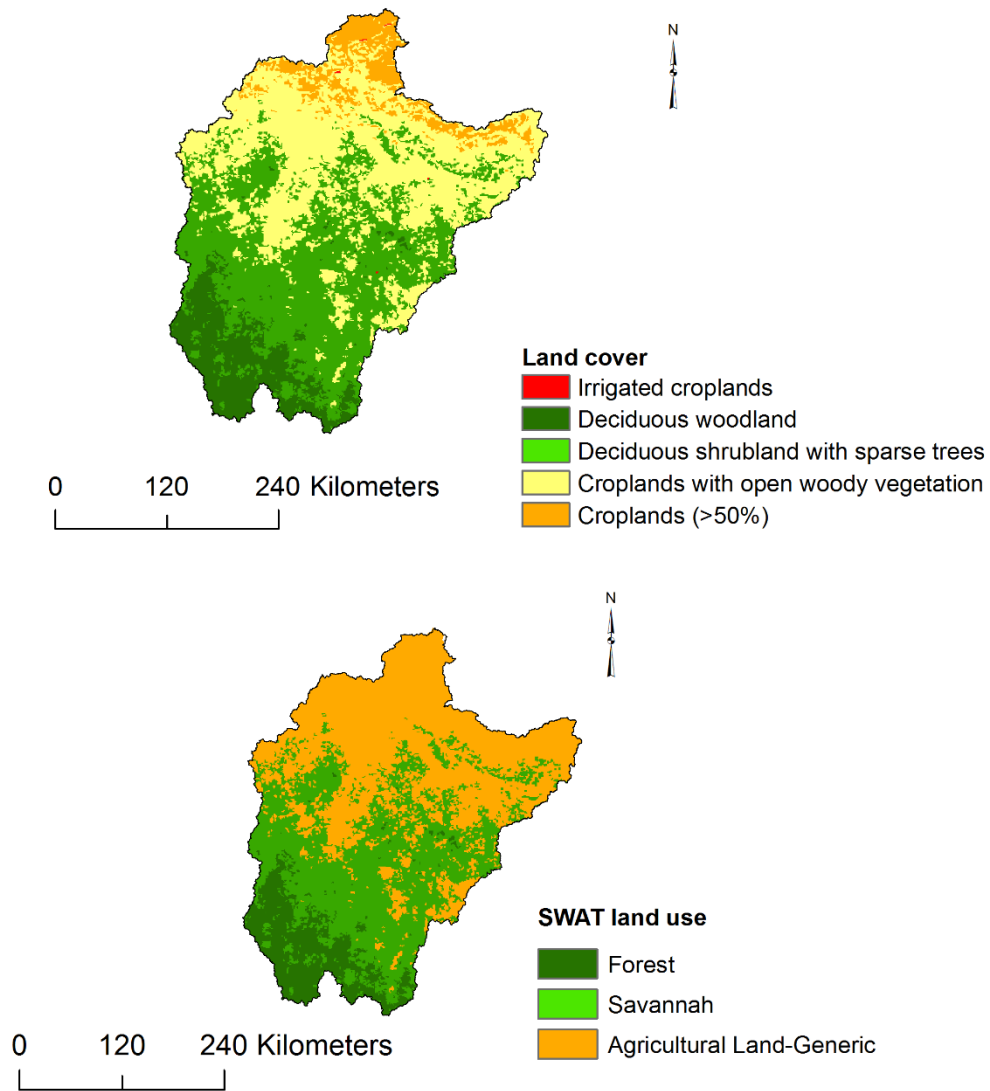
N

Land cover
Irrigated croplands
Deciduous woodland
Deciduous shrubland with sparse trees
Croplands with open woody vegetation
Croplands (>50%)

0 120 240 Kilometers

N

SWAT land use
Forest
Savannah
Agricultural Land-Generic

0 120 240 Kilometers